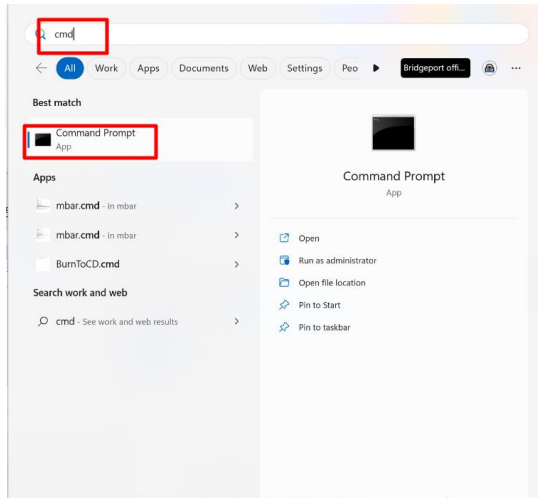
cmd

All Work Apps Documents Web Settings Peo Bridgeport offi... ···

Best match

Command Prompt
App

Apps

mbar.cmd - in mbar

mbar.cmd - in mbar

BurnToCD.cmd

Search work and web

cmd - See work and web results

Command Prompt
App

Open

Run as administrator

Open file location

Pin to Start

Pin to taskbar